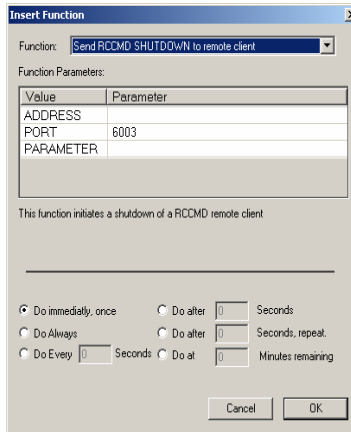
Insert Function

Function: Send RCCMD SHUTDOWN to remote client

Function Parameters:

| Value | Parameter |
|---|---|
| ADDRESS | |
| PORT | 6003 |
| PARAMETER | |

This function initiates a shutdown of a RCCMD remote client

Do immediatly, once
Do after 0 Seconds
Do Always
Do after 0 Seconds, repeat.
Do Every 0 Seconds
Do at 0 Minutes remaining

Cancel
OK